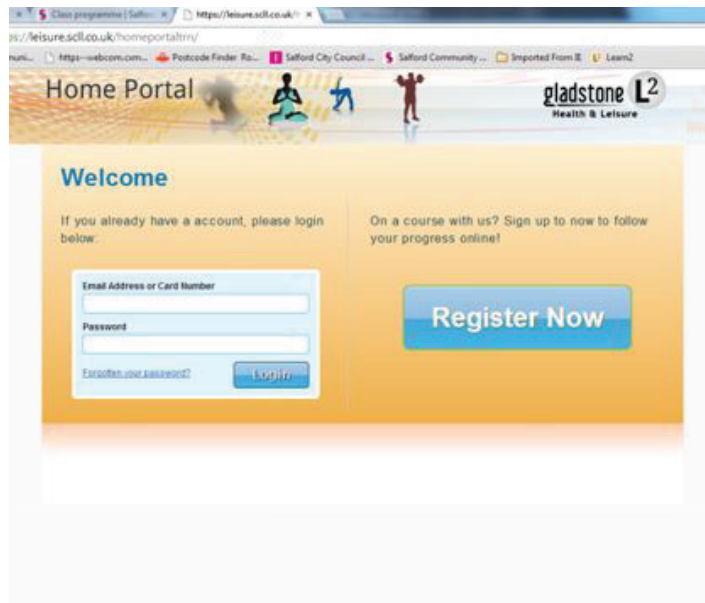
Class programme | Salfo ×   https://leisure.scll.co.uk/ ×

s://leisure.scll.co.uk/homeportaltm/

uni...   https--webcom.com...   Postcode Finder Ro...   Salford City Council ...   Salford Community ...   Imported From IE   Learn2

Home Portal

gladstone $L^2$
Health & Leisure

Welcome

If you already have a account, please login below:

Email Address or Card Number

Password

Forgotten your password?

Login

On a course with us? Sign up to now to follow your progress online!

Register Now